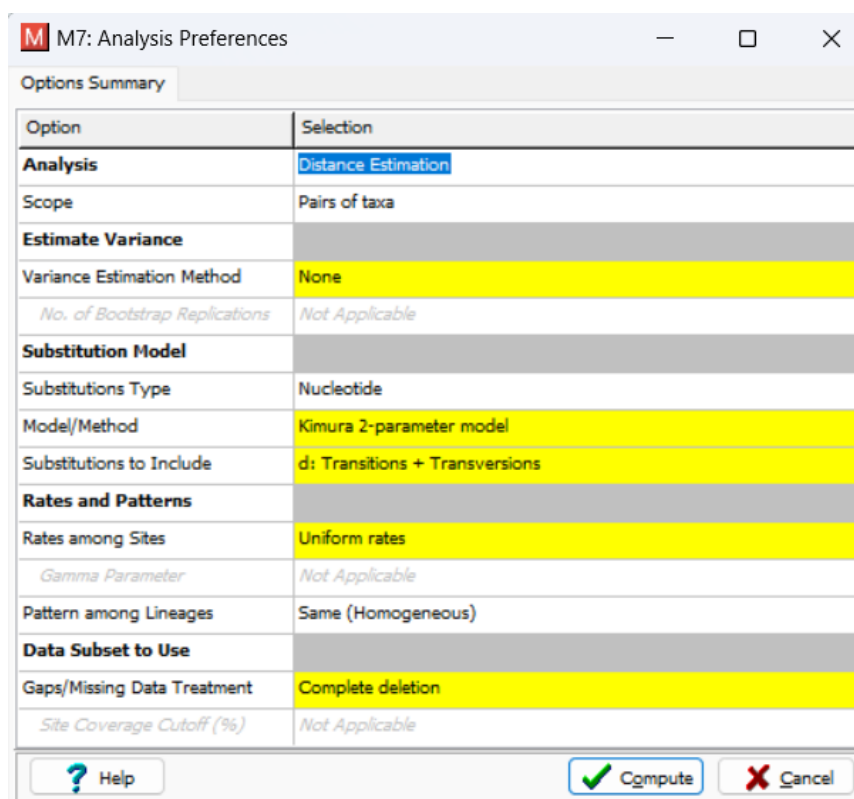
M M7: Analysis Preferences

Options Summary

| Option | Selection |
|---|---|
| **Analysis** | Distance Estimation |
| Scope | Pairs of taxa |
| **Estimate Variance** | |
| Variance Estimation Method | None |
| No. of Bootstrap Replications | Not Applicable |
| **Substitution Model** | |
| Substitutions Type | Nucleotide |
| Model/Method | Kimura 2-parameter model |
| Substitutions to Include | d: Transitions + Transversions |
| **Rates and Patterns** | |
| Rates among Sites | Uniform rates |
| Gamma Parameter | Not Applicable |
| Pattern among Lineages | Same (Homogeneous) |
| **Data Subset to Use** | |
| Gaps/Missing Data Treatment | Complete deletion |
| Site Coverage Cutoff (%) | Not Applicable |

? Help

Compute

Cancel